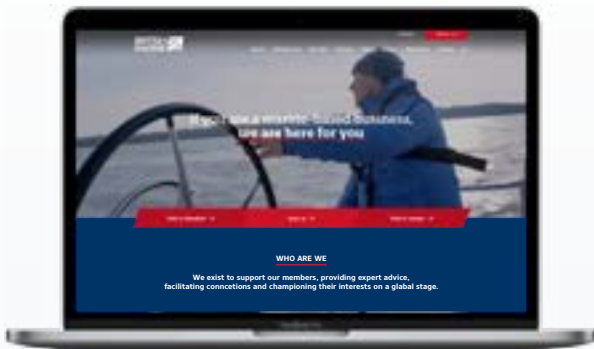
If you are a marine-based business, we are here for you

WHO ARE WE

We exist to support our members, providing expert advice, facilitating conncetions and championing their interests on a global stage.